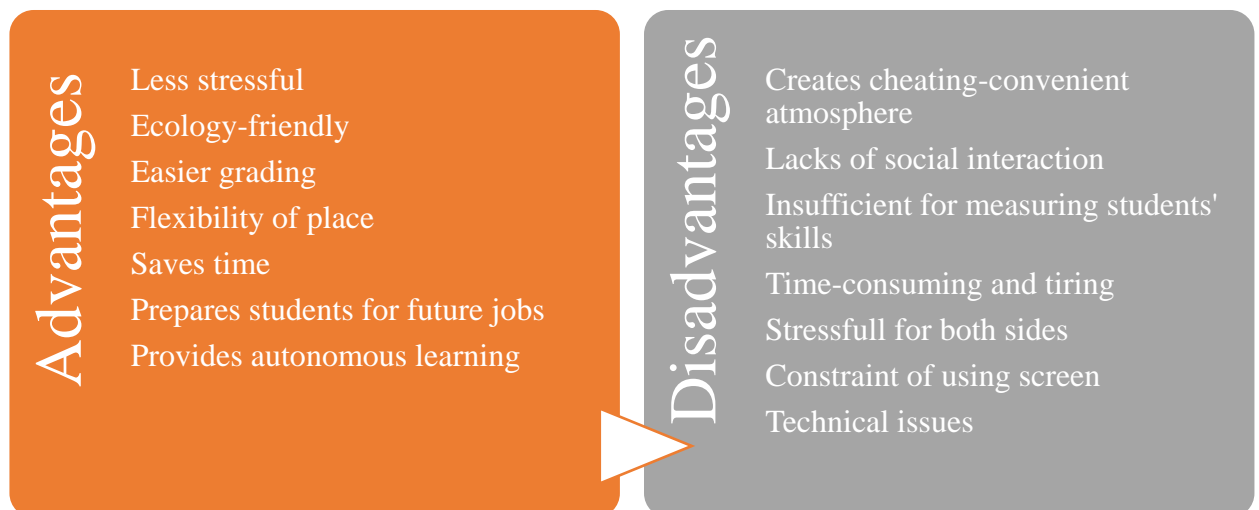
Advantages

Less stressful
Ecology-friendly
Easier grading
Flexibility of place
Saves time
Prepares students for future jobs
Provides autonomous learning

Disadvantages

Creates cheating-convenient atmosphere
Lacks of social interaction
Insufficient for measuring students' skills
Time-consuming and tiring
Stressfull for both sides
Constraint of using screen
Technical issues